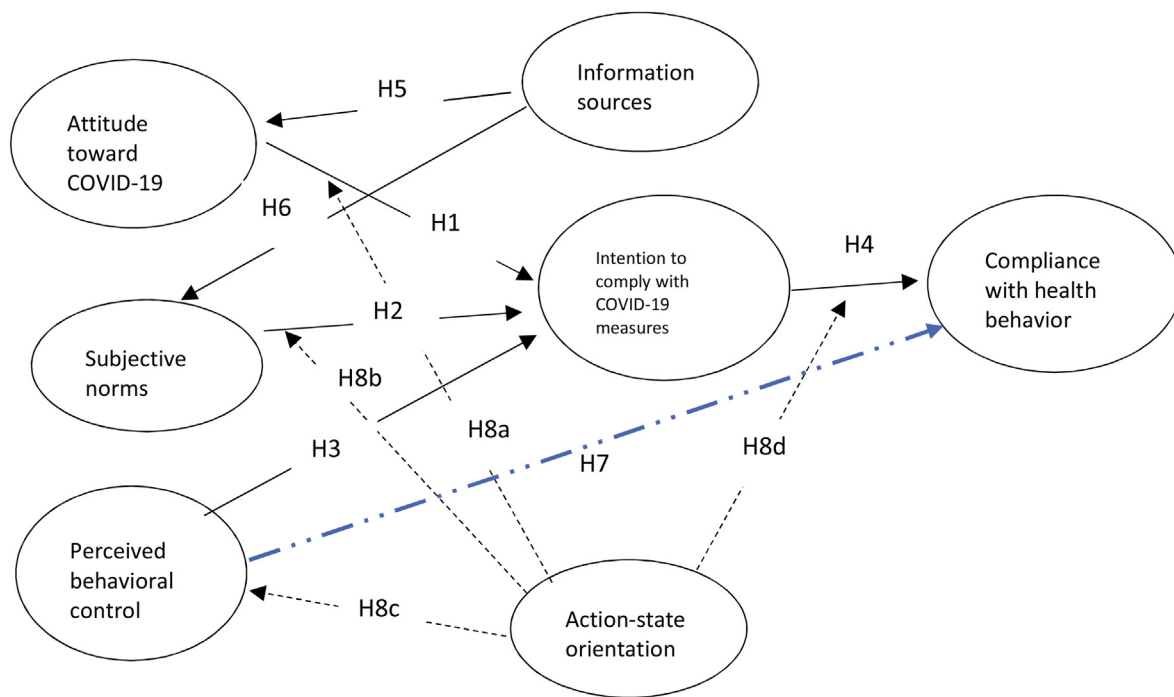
Information sources

H5

Attitude toward COVID-19

H6

H1

Intention to comply with COVID-19 measures

H4

Compliance with health behavior

H2

Subjective norms

H8b

H8a

H3

H7

H8d

Perceived behavioral control

H8c

Action-state orientation